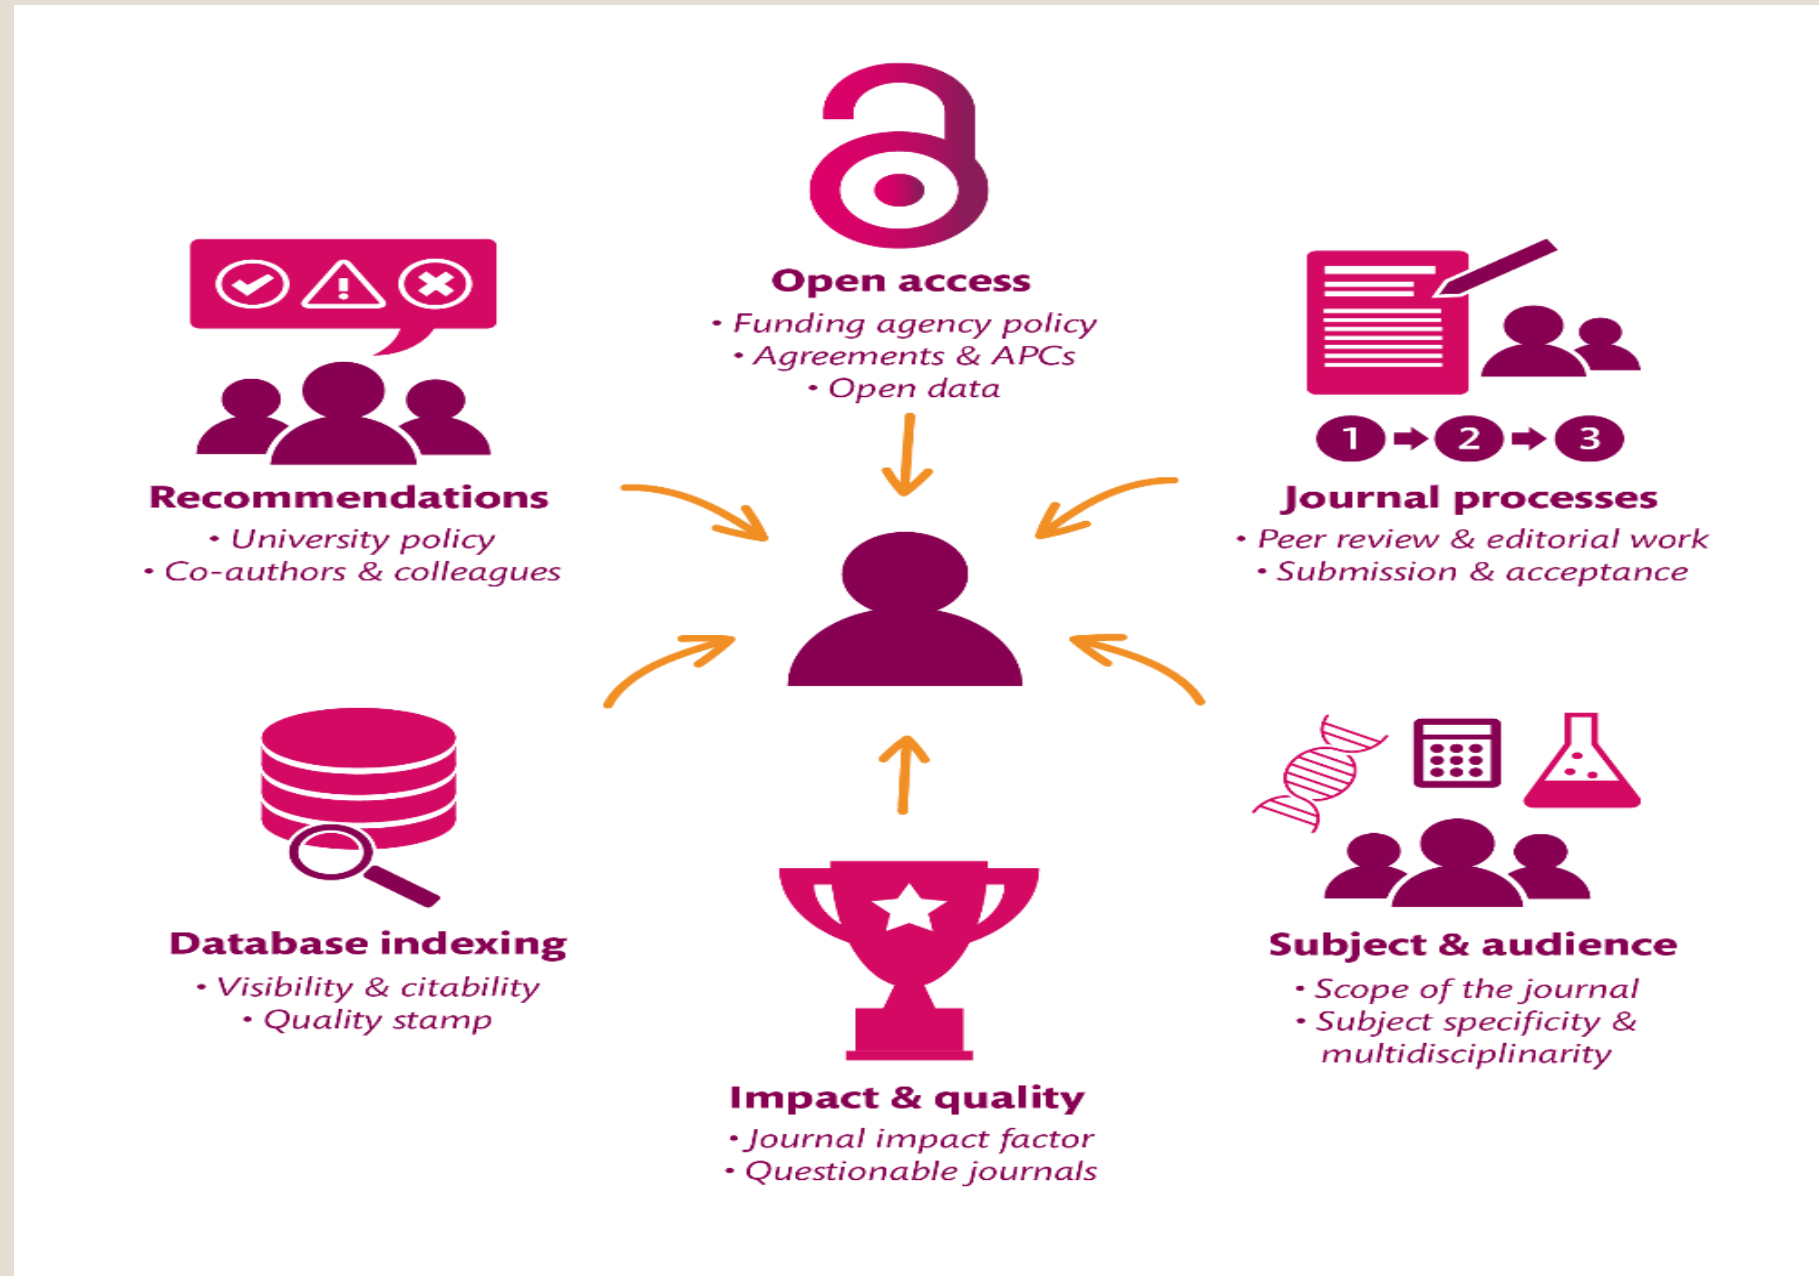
Open access
• Funding agency policy
• Agreements & APCs
• Open data

Recommendations
• University policy
• Co-authors & colleagues

1 2 3

Journal processes
• Peer review & editorial work
• Submission & acceptance

Database indexing
• Visibility & citability
• Quality stamp

Subject & audience
• Scope of the journal
• Subject specificity & multidisciplinarity

Impact & quality
• Journal impact factor
• Questionable journals